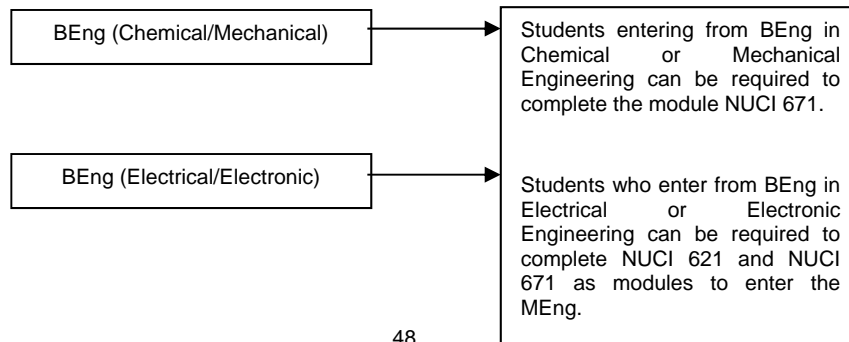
BEng (Chemical/Mechanical)

Students entering from BEng in Chemical or Mechanical Engineering can be required to complete the module NUCI 671.

BEng (Electrical/Electronic)

Students who enter from BEng in Electrical or Electronic Engineering can be required to complete NUCI 621 and NUCI 671 as modules to enter the MEng.

48